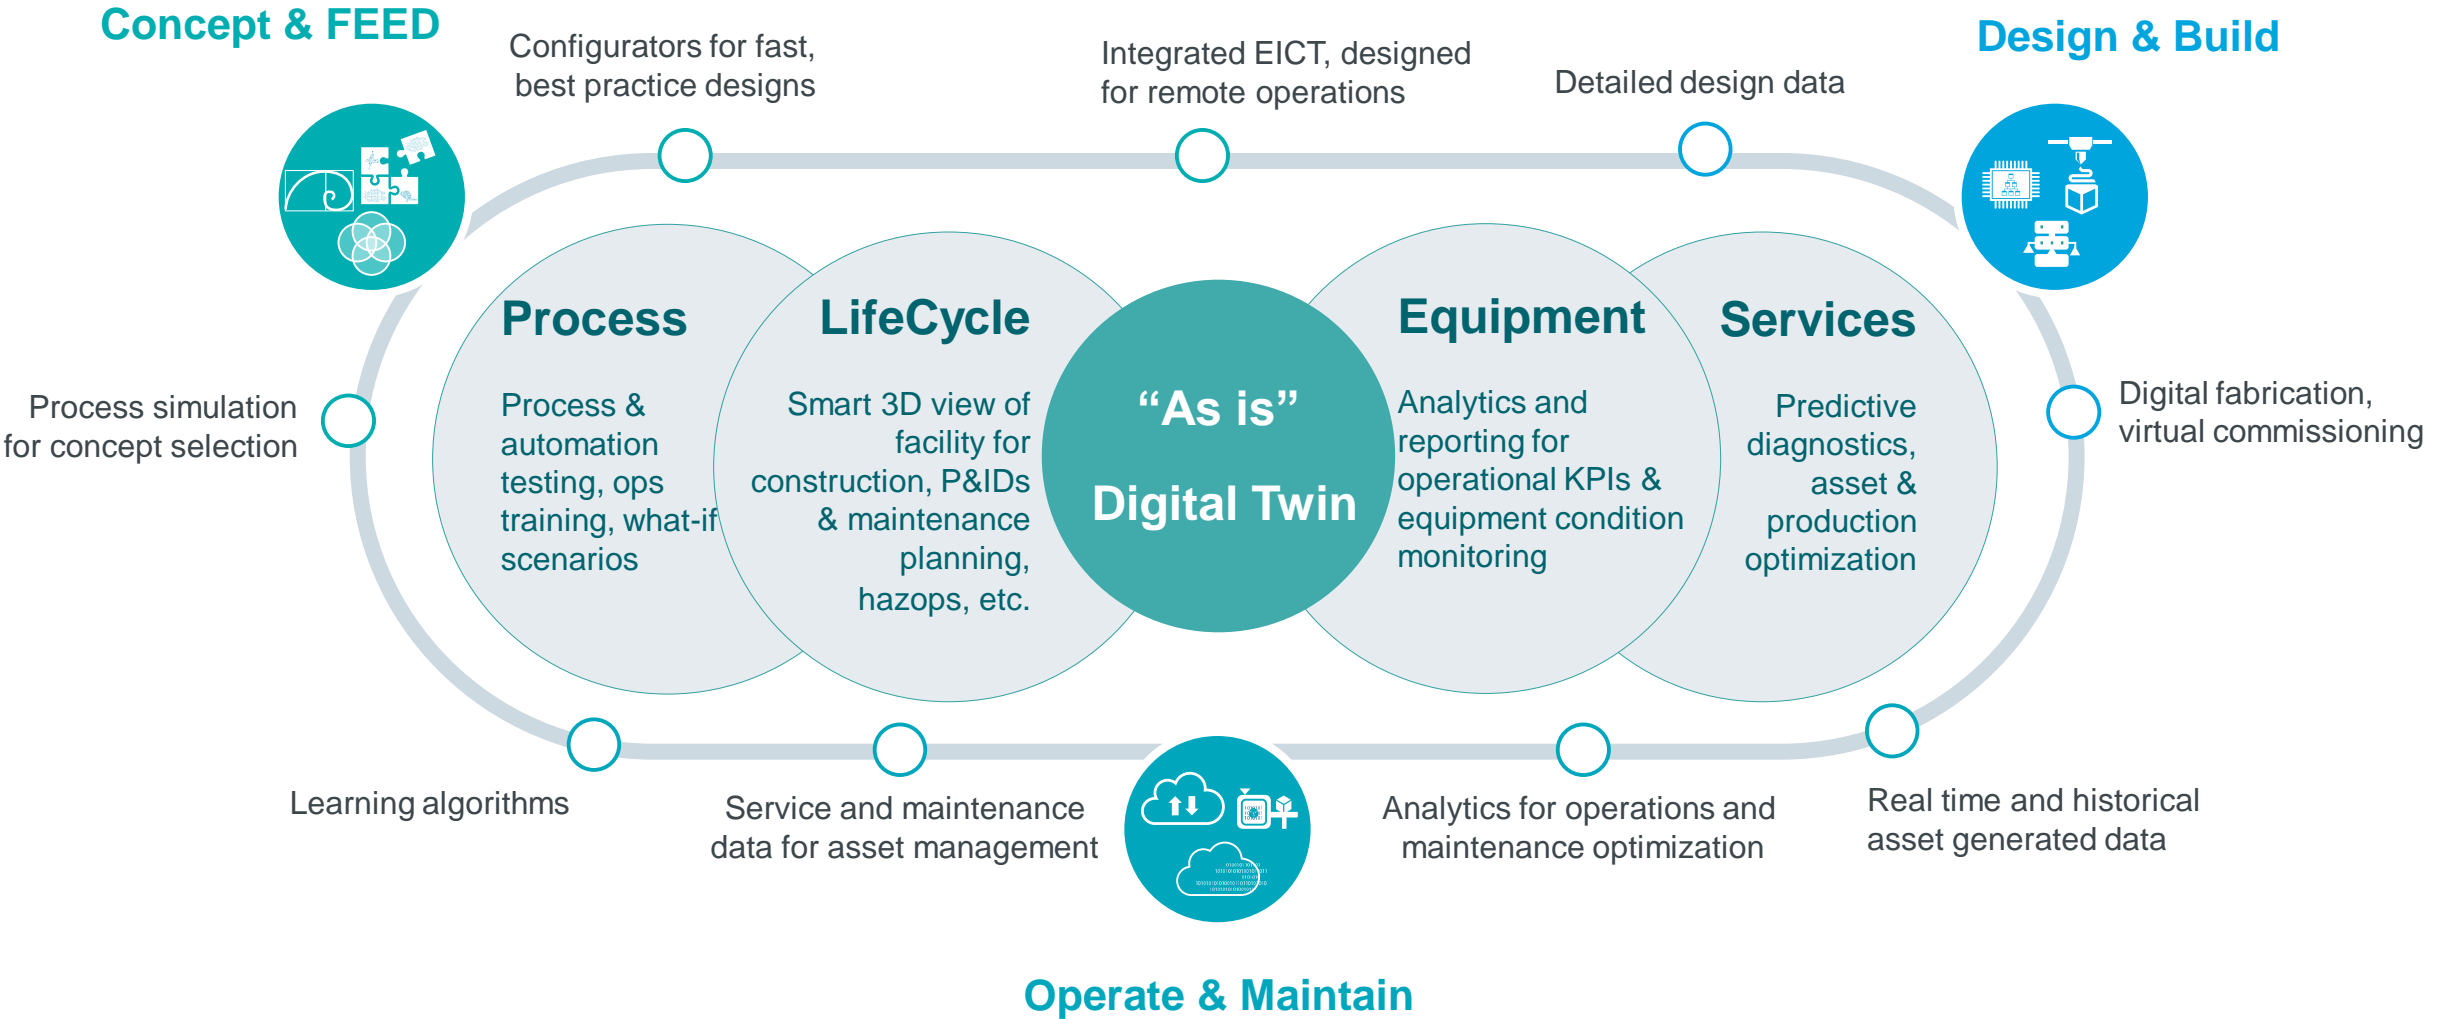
Concept & FEED

Configurators for fast, best practice designs

Integrated EICT, designed for remote operations

Detailed design data

Design & Build

Process simulation for concept selection

Process

Process & automation testing, ops training, what-if scenarios

LifeCycle

Smart 3D view of facility for construction, P&IDs & maintenance planning, hazops, etc.

“As is”

Digital Twin

Equipment

Analytics and reporting for operational KPIs & equipment condition monitoring

Services

Predictive diagnostics, asset & production optimization

Digital fabrication, virtual commissioning

Learning algorithms

Service and maintenance data for asset management

Analytics for operations and maintenance optimization

Real time and historical asset generated data

Operate & Maintain